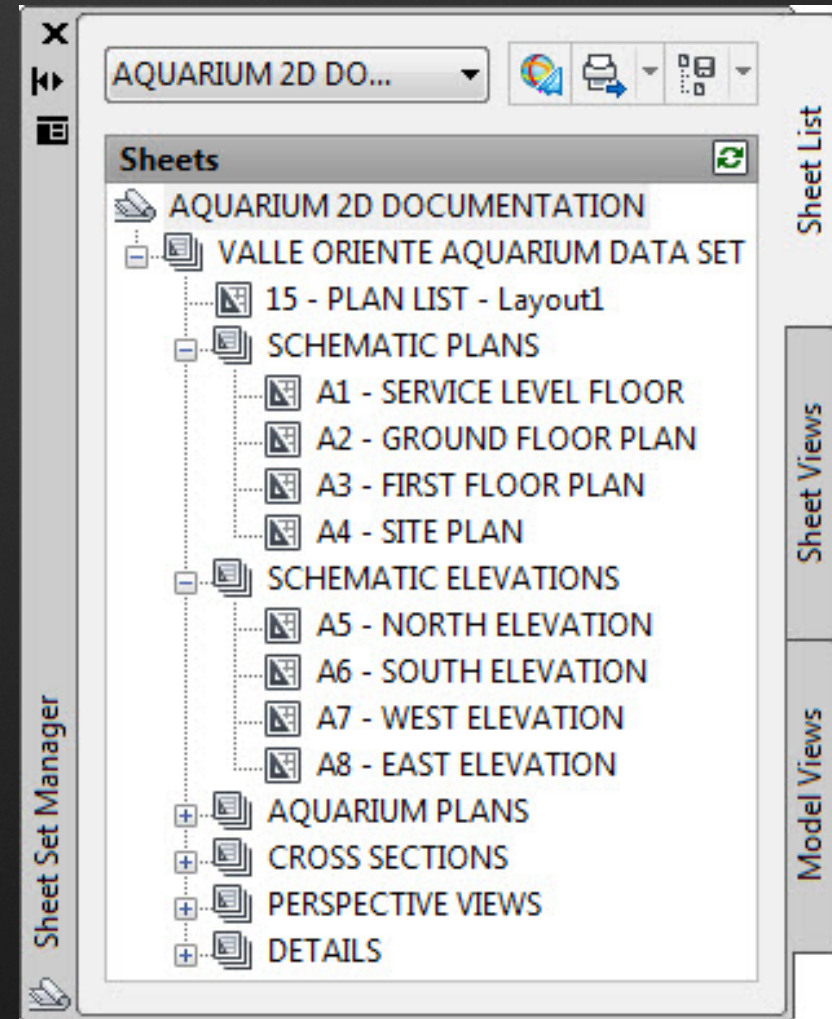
AQUARIUM 2D DO...

Sheets

AQUARIUM 2D DOCUMENTATION
VALLE ORIENTE AQUARIUM DATA SET
15 - PLAN LIST - Layout1
SCHEMATIC PLANS
A1 - SERVICE LEVEL FLOOR
A2 - GROUND FLOOR PLAN
A3 - FIRST FLOOR PLAN
A4 - SITE PLAN
SCHEMATIC ELEVATIONS
A5 - NORTH ELEVATION
A6 - SOUTH ELEVATION
A7 - WEST ELEVATION
A8 - EAST ELEVATION
AQUARIUM PLANS
CROSS SECTIONS
PERSPECTIVE VIEWS
DETAILS

Sheet List
Sheet Views
Model Views

Sheet Set Manager